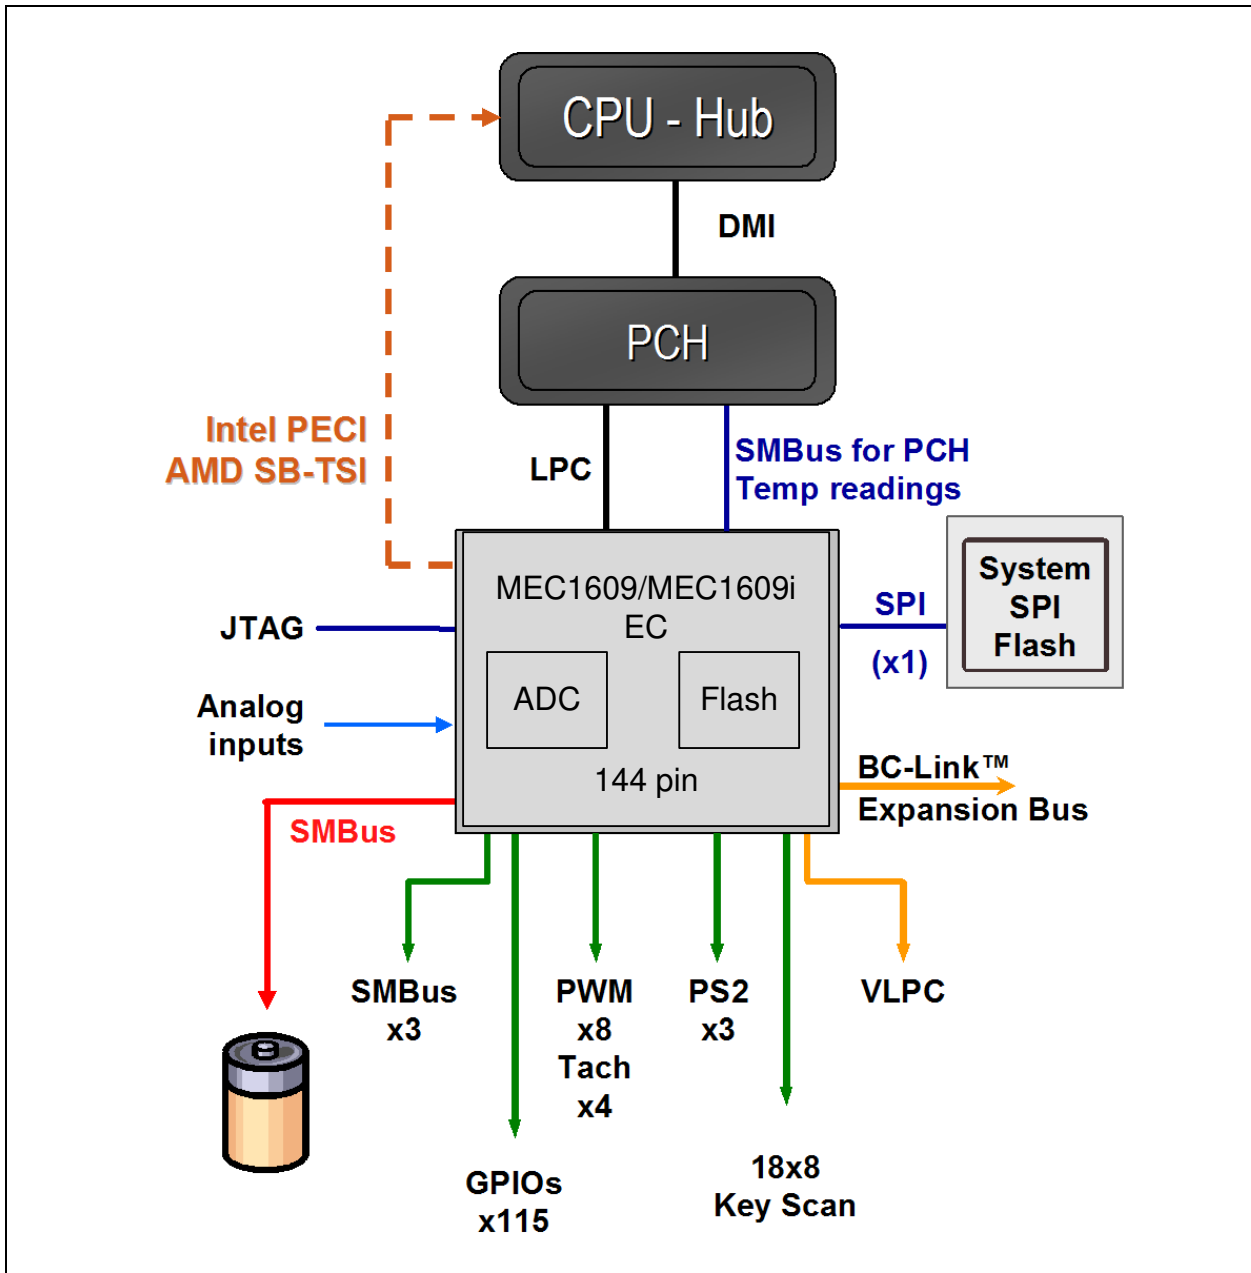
CPU - Hub

DMI

PCH

Intel PECI
AMD SB-TSI

LPC

SMBus for PCH
Temp readings

MEC1609/MEC1609i
EC

ADC

Flash

144 pin

System
SPI
Flash

SPI
(x1)

JTAG

Analog
inputs

BC-Link™
Expansion Bus

SMBus

SMBus
x3

PWM
x8
Tach
x4

PS2
x3

VLPC

GPIOs
x115

18x8
Key Scan